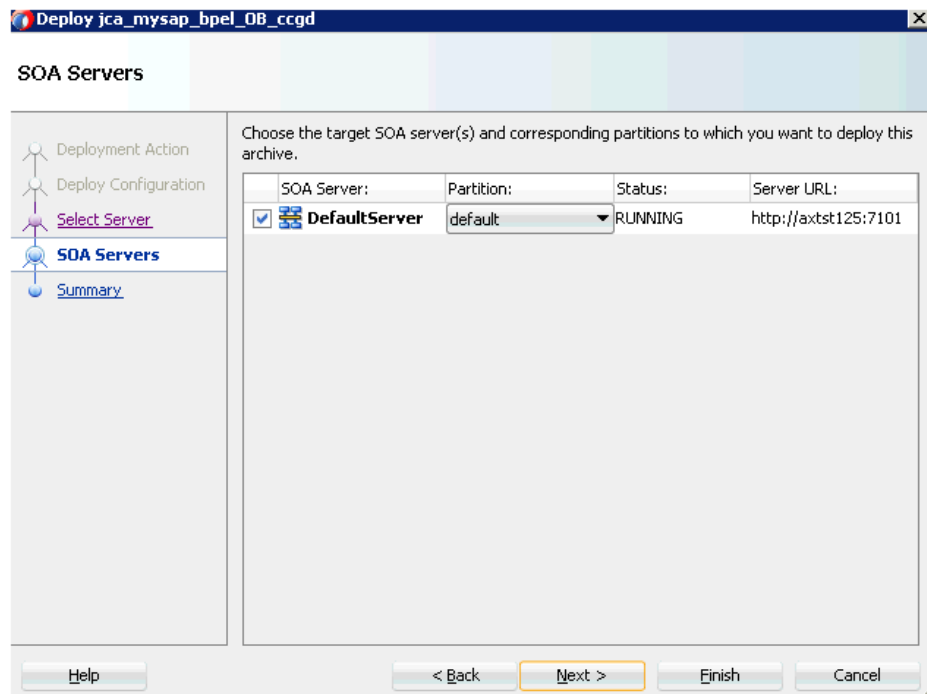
Deploy jca_mysap_bpel_OB_ccgd

SOA Servers

Deployment Action
Deploy Configuration
Select Server
SOA Servers
Summary

Choose the target SOA server(s) and corresponding partitions to which you want to deploy this archive.

| | SOA Server: | Partition: | Status: | Server URL: |
|---|---|---|---|---|
| ☑ | DefaultServer | default | RUNNING | http://axtst125:7101 |

Help
< Back
Next >
Finish
Cancel